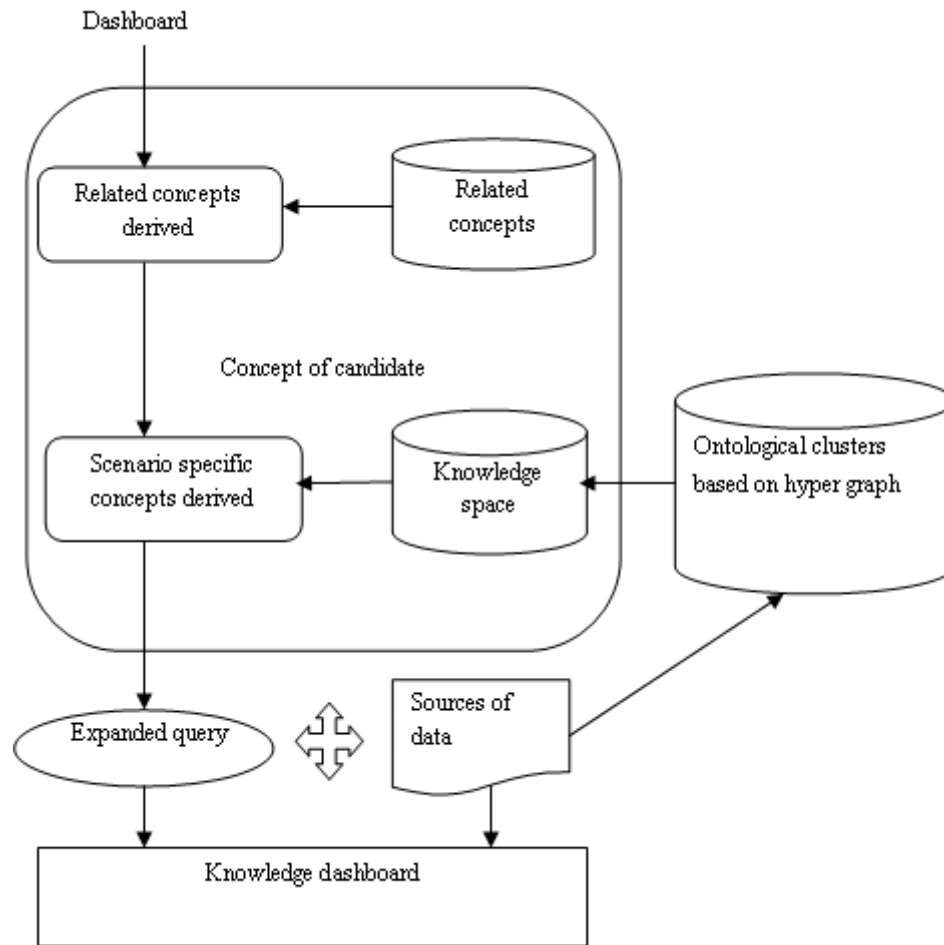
Dashboard

Related concepts derived

Related concepts

Concept of candidate

Scenario specific concepts derived

Knowledge space

Ontological clusters based on hyper graph

Expanded query

Sources of data

Knowledge dashboard